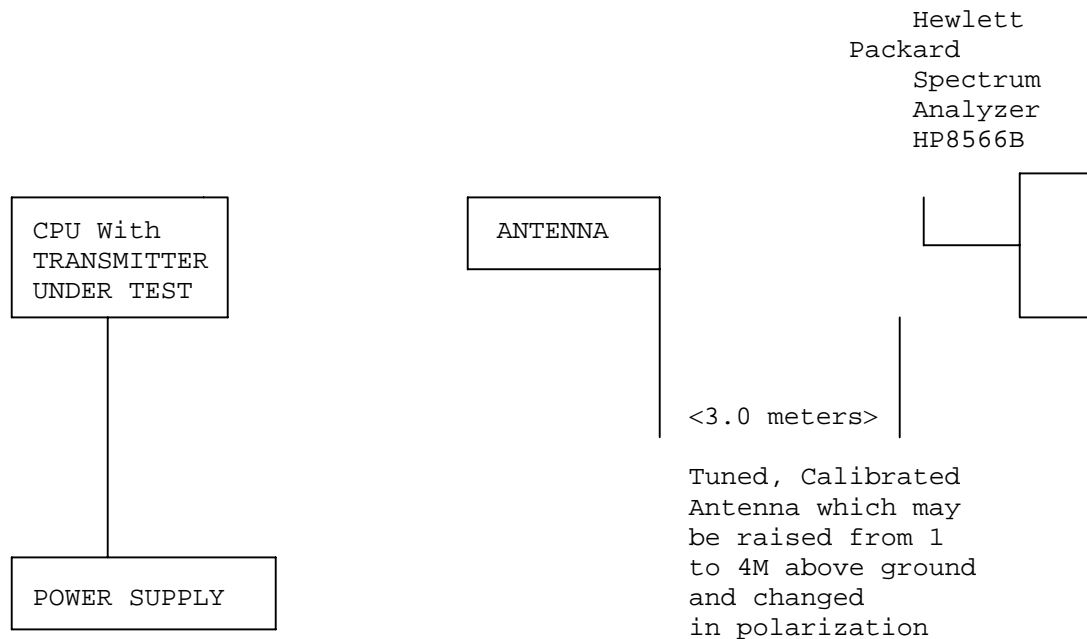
Hewlett Packard Spectrum Analyzer HP8566B

CPU With TRANSMITTER UNDER TEST

ANTENNA

<3.0 meters>

Tuned, Calibrated Antenna which may be raised from 1 to 4M above ground and changed in polarization

POWER SUPPLY